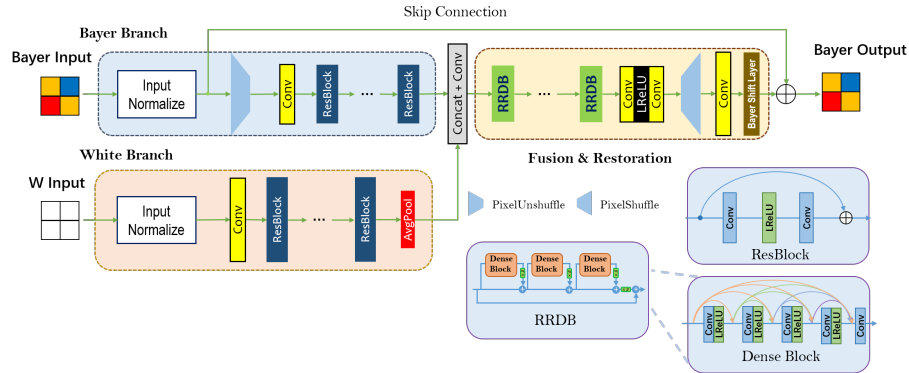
Skip Connection

Bayer Branch

Bayer Input

Input Normalize

Conv

ResBlock

...

ResBlock

Concat + Conv

RRDB

...

RRDB

Conv
LReLU
Conv

Conv

Bayer Shift Layer

Bayer Output

White Branch

Fusion & Restoration

W Input

Input Normalize

Conv

ResBlock

...

ResBlock

AvgPool

PixelUnshuffle

PixelShuffle

Conv

LReLU

Conv

ResBlock

Dense Block

Dense Block

Dense Block

RRDB

Conv
LReLU

Conv
LReLU

Conv
LReLU

Conv
LReLU

Conv

Dense Block